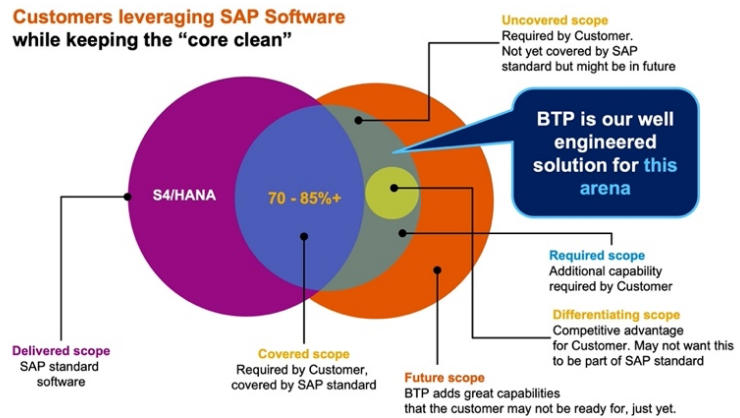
Customers leveraging SAP Software
while keeping the "core clean"

Uncovered scope
Required by Customer.
Not yet covered by SAP standard but might be in future

BTP is our well engineered solution for this arena

S4/HANA

70 - 85%+

Required scope
Additional capability required by Customer

Differentiating scope
Competitive advantage for Customer. May not want this to be part of SAP standard

Delivered scope
SAP standard software

Covered scope
Required by Customer, covered by SAP standard

Future scope
BTP adds great capabilities that the customer may not be ready for, just yet.